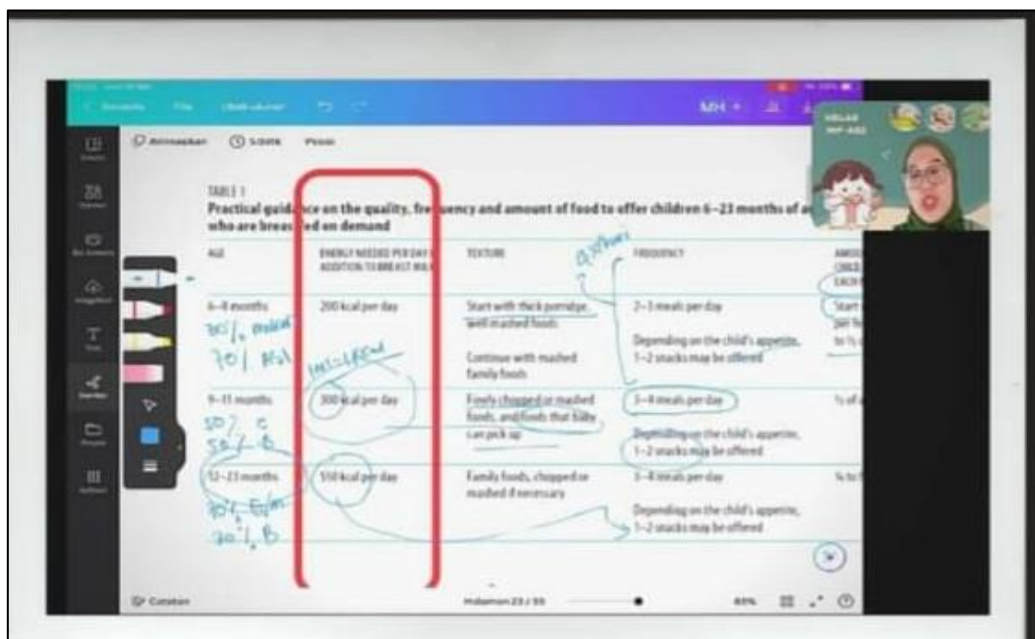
Beranda File Ubah ukuran MH

Animasikan 5.0 detik Posisi

KELAS MP-ASI

TABLE 1
Practical guidance on the quality, frequency and amount of food to offer children 6–23 months of a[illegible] who are breastfed on demand

| AGE | ENERGY NEEDED PER DAY IN ADDITION TO BREAST MILK | TEXTURE | FREQUENCY | AMO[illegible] CHILD EACH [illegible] |
|---|---|---|---|---|
| 6–8 months | 200 kcal per day | Start with thick porridge, well mashed foods<br>Continue with mashed family foods | 2–3 meals per day<br>Depending on the child's appetite, 1–2 snacks may be offered | Start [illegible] per fe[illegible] to ½ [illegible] |
| 9–11 months | 300 kcal per day | Finely chopped or mashed foods, and foods that baby can pick up | 3–4 meals per day<br>Depending on the child's appetite, 1–2 snacks may be offered | ½ of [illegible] |
| 12–23 months | 550 kcal per day | Family foods, chopped or mashed if necessary | 3–4 meals per day<br>Depending on the child's appetite, 1–2 snacks may be offered | ¾ to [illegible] |

30% makan
70% ASI
INKLUSIF
50% C
50% B
30% E/M
70% B
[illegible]

Catatan Halaman 23 / 55 49%